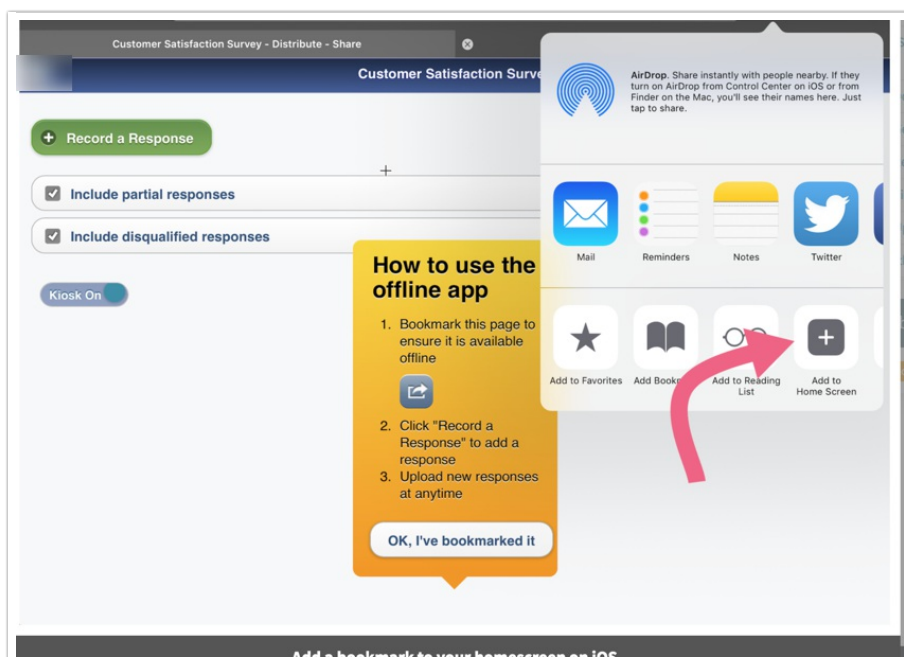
Customer Satisfaction Survey - Distribute - Share

Customer Satisfaction Surve

Record a Response

+

Include partial responses

Include disqualified responses

Kiosk On

How to use the offline app

1. Bookmark this page to ensure it is available offline

2. Click "Record a Response" to add a response

3. Upload new responses at anytime

OK, I've bookmarked it

AirDrop. Share instantly with people nearby. If they turn on AirDrop from Control Center on iOS or from Finder on the Mac, you'll see their names here. Just tap to share.

Mail

Reminders

Notes

Twitter

Add to Favorites

Add Book

Add to Reading List

Add to Home Screen

Add a bookmark to your homescreen on iOS